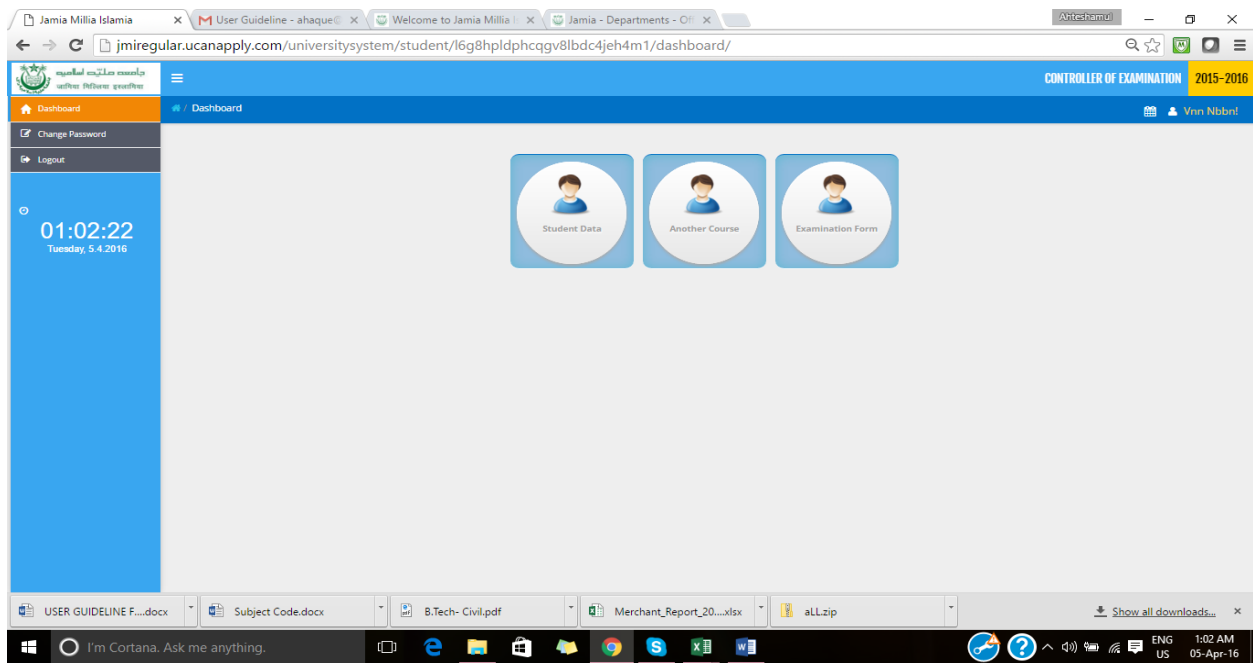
Jamia Millia Islamia ×
User Guideline - ahaque@ ×
Welcome to Jamia Millia I ×
Jamia - Departments - Off ×
Ahteshamul

jmiregular.ucanapply.com/universitysystem/student/l6g8hpldphcqgv8lbdc4jeh4m1/dashboard/

جامعہ ملیہ اسلامیہ
जामिया मिल्लिया इस्लामिया

CONTROLLER OF EXAMINATION 2015-2016

Dashboard
Change Password
Logout

Dashboard
Vnn Nbbn!

01:02:22
Tuesday, 5.4.2016

Student Data
Another Course
Examination Form

USER GUIDELINE F....docx
Subject Code.docx
B.Tech- Civil.pdf
Merchant_Report_20....xlsx
aLL.zip
Show all downloads...

I'm Cortana. Ask me anything.
ENG US
1:02 AM
05-Apr-16